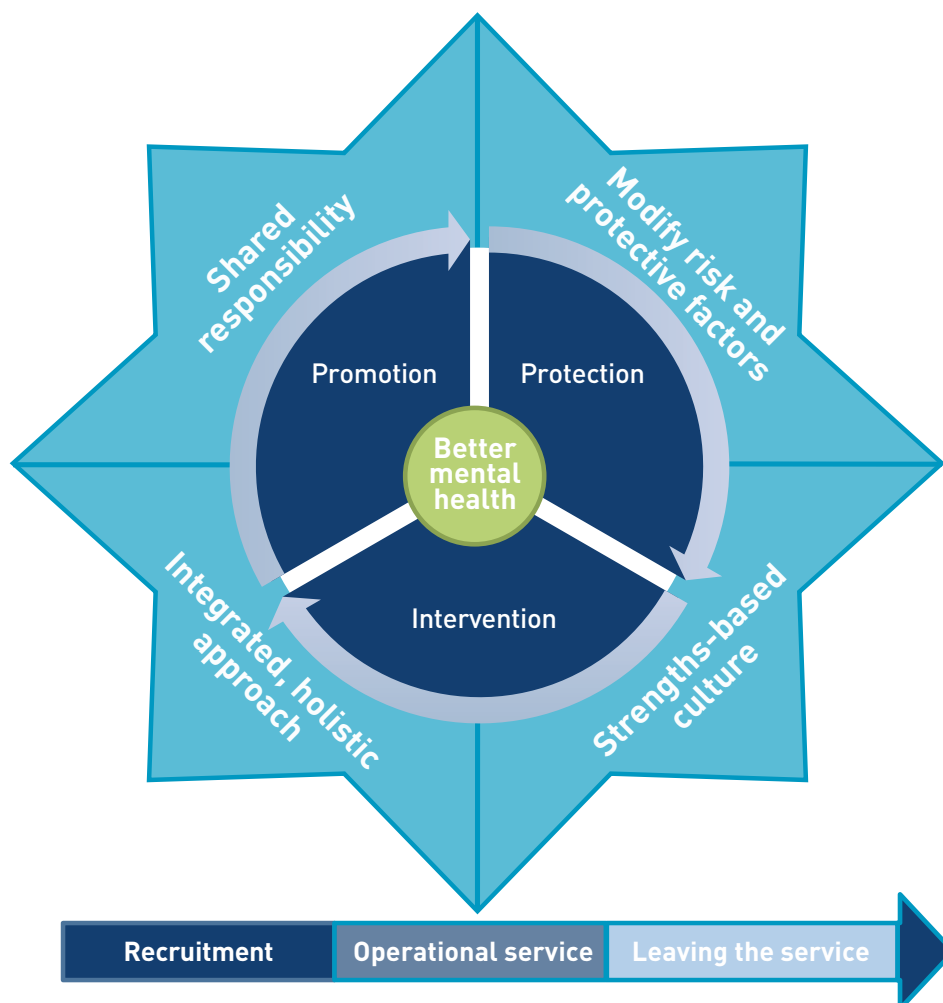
Shared responsibility

Modify risk and protective factors

Promotion

Protection

Better mental health

Intervention

Integrated, holistic approach

Strengths-based culture

Recruitment

Operational service

Leaving the service